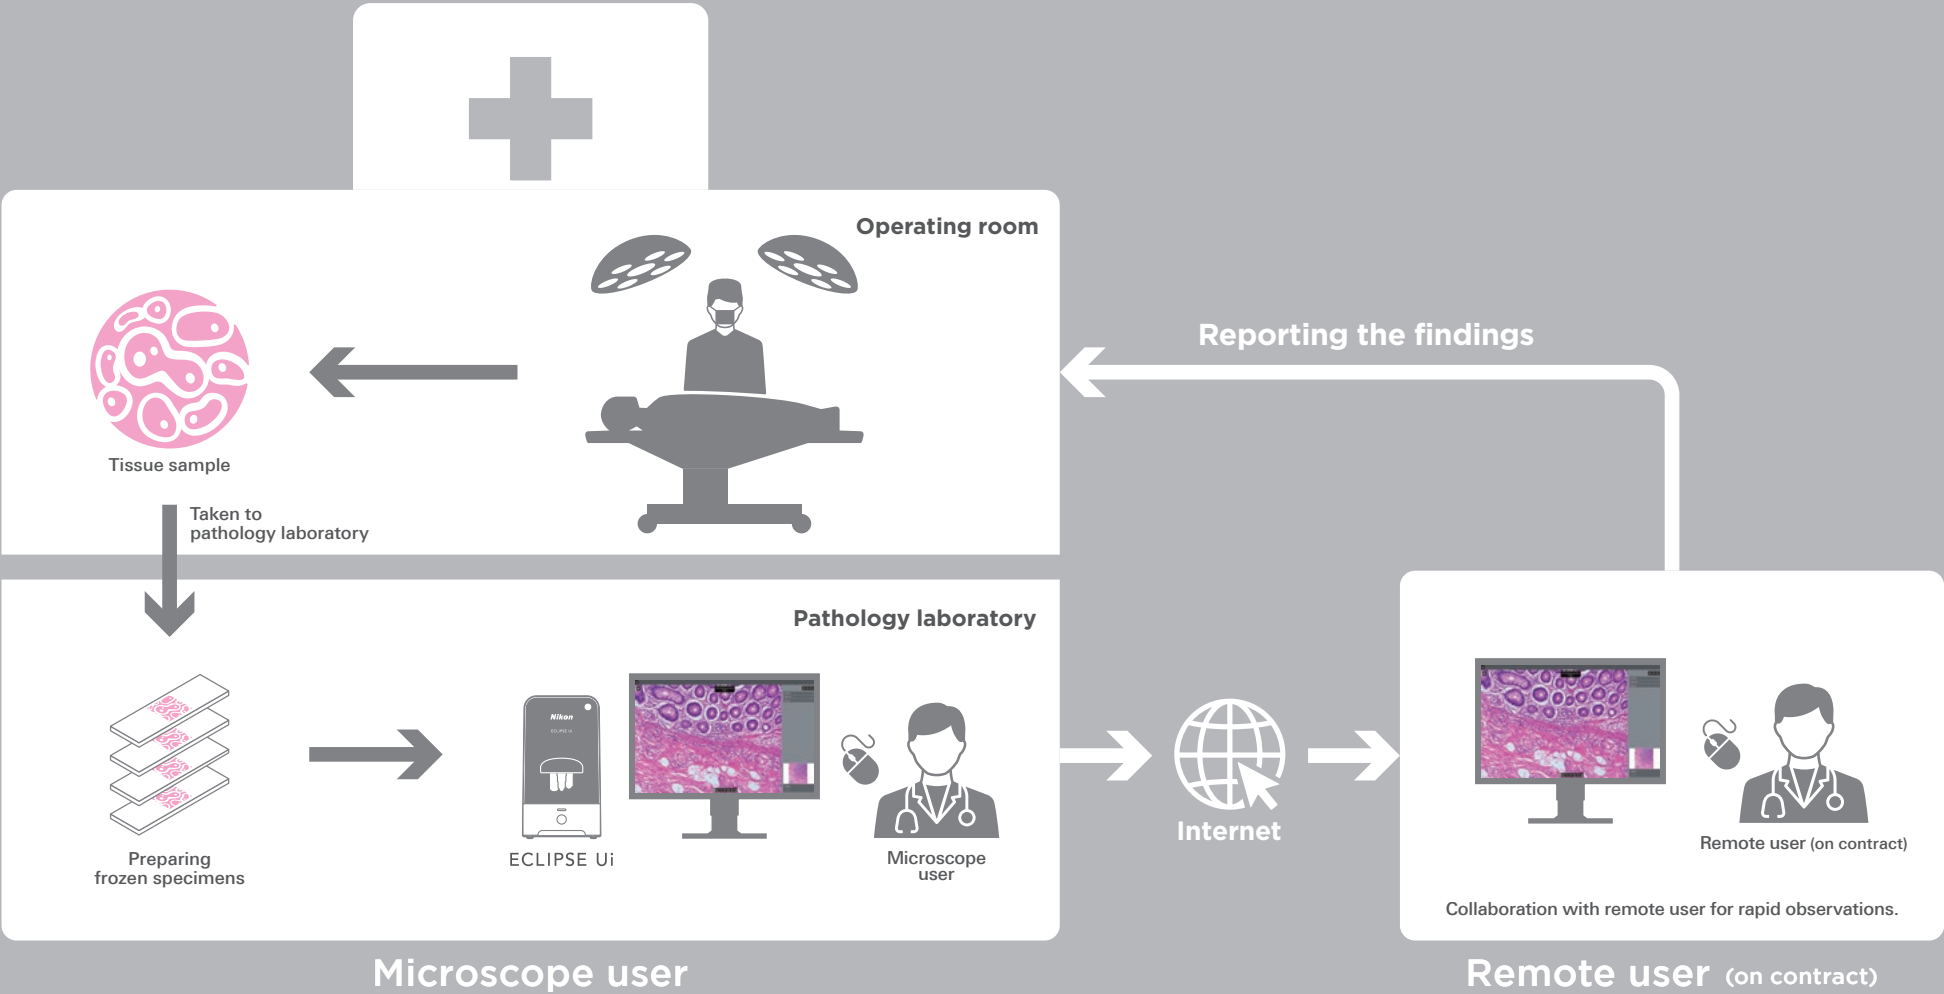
Operating room

Reporting the findings

Tissue sample

Taken to pathology laboratory

Pathology laboratory

Nikon

Preparing frozen specimens

ECLIPSE Ui

Microscope user

Internet

Remote user (on contract)

Collaboration with remote user for rapid observations.

Microscope user

Remote user (on contract)